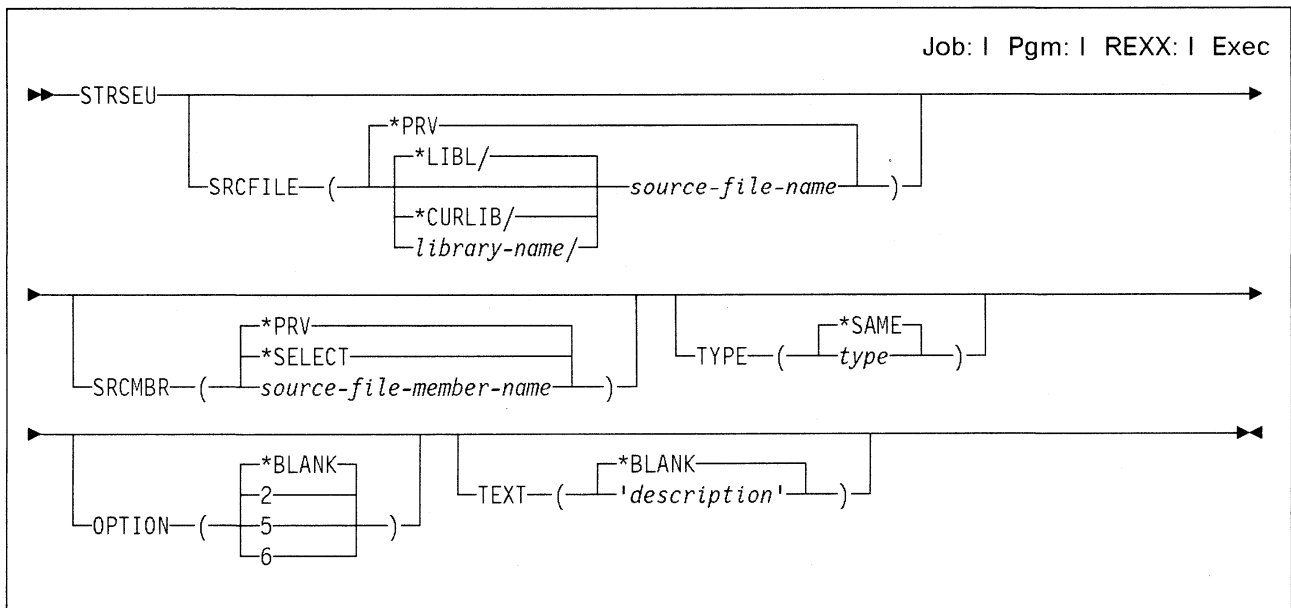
Job: I Pgm: I REXX: I Exec

STRSEU

SRCFILE (

*PRV

*LIBL/

*CURLIB/

library-name/

source-file-name

)

SRCMBR (

*PRV

*SELECT

source-file-member-name

)

TYPE (

*SAME

type

)

OPTION (

*BLANK

2

5

6

)

TEXT (

*BLANK

'description'

)